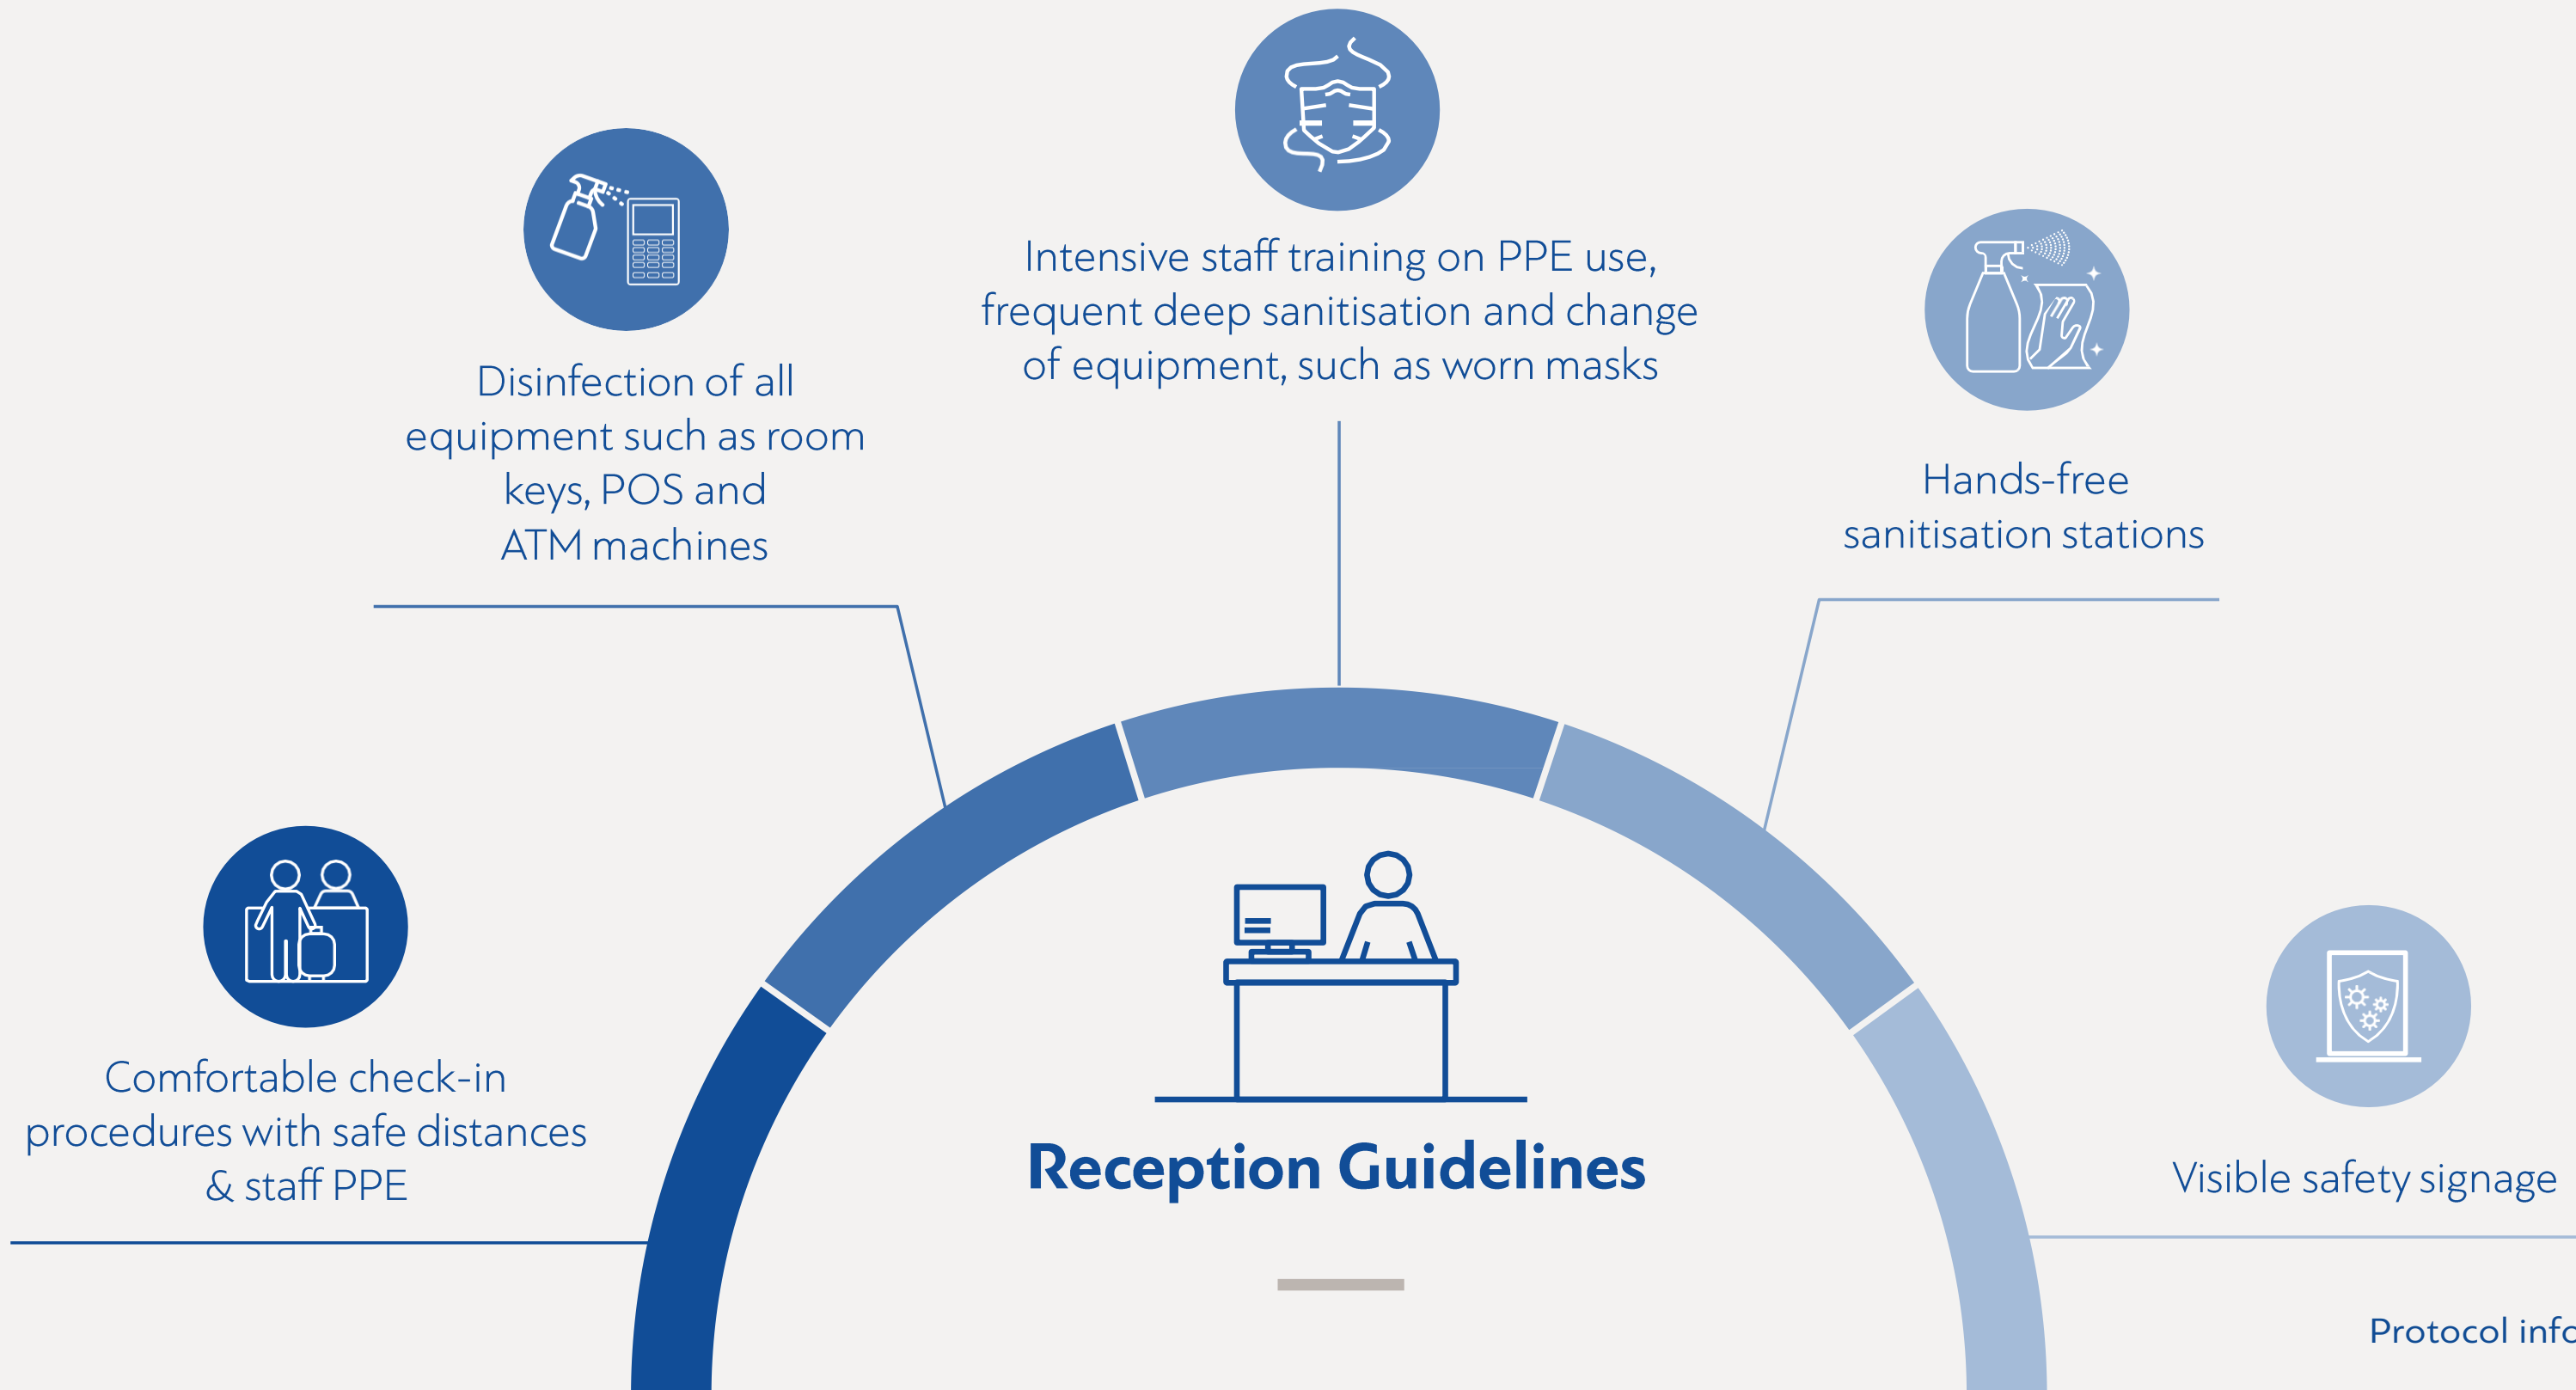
Intensive staff training on PPE use, frequent deep sanitisation and change of equipment, such as worn masks

Disinfection of all equipment such as room keys, POS and ATM machines

Hands-free sanitisation stations

Comfortable check-in procedures with safe distances & staff PPE

Reception Guidelines

Visible safety signage

Protocol inf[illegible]